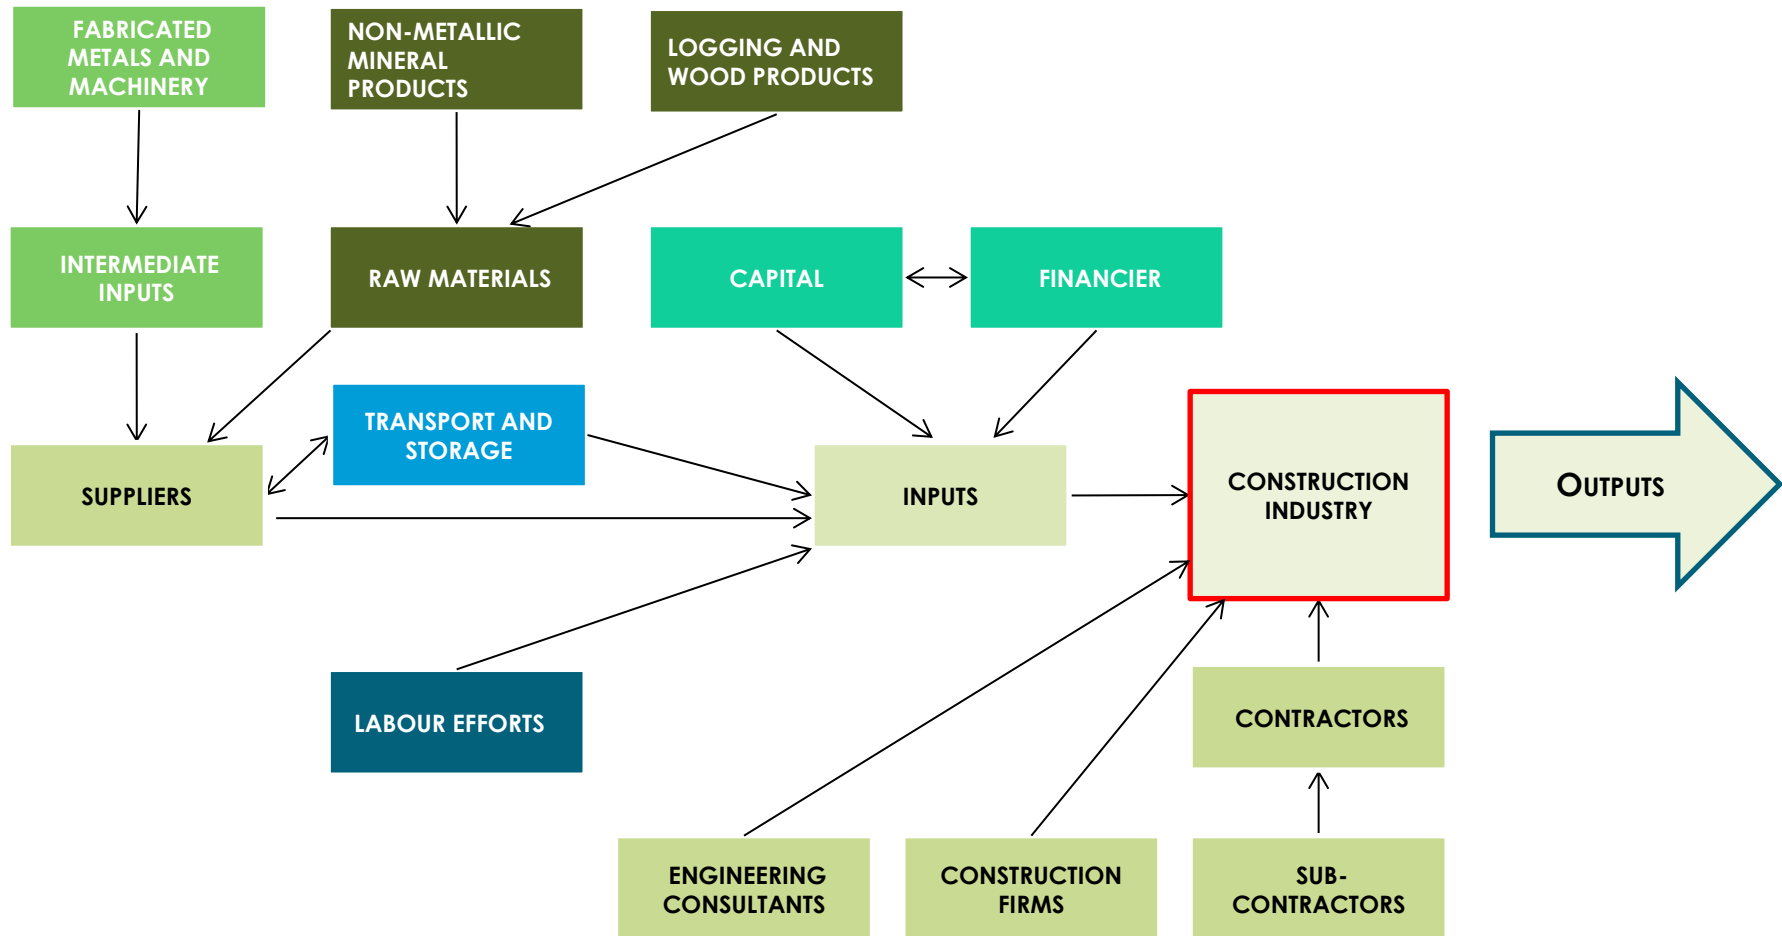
FABRICATED METALS AND MACHINERY

NON-METALLIC MINERAL PRODUCTS

LOGGING AND WOOD PRODUCTS

INTERMEDIATE INPUTS

RAW MATERIALS

CAPITAL

FINANCIER

TRANSPORT AND STORAGE

SUPPLIERS

INPUTS

CONSTRUCTION INDUSTRY

OUTPUTS

LABOUR EFFORTS

CONTRACTORS

ENGINEERING CONSULTANTS

CONSTRUCTION FIRMS

SUB-CONTRACTORS